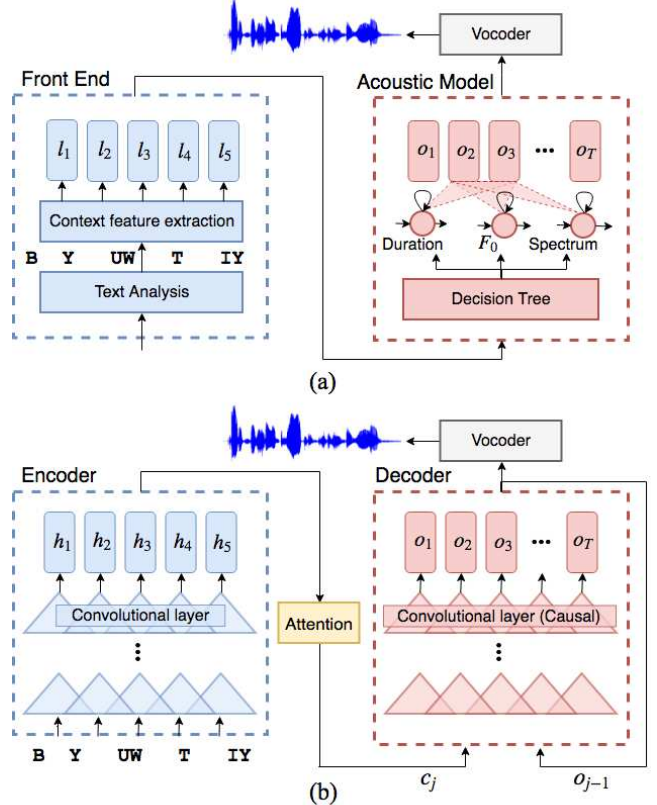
Vocoder

Front End

Acoustic Model

$l_1$ $l_2$ $l_3$ $l_4$ $l_5$

Context feature extraction

B Y UW T IY

Text Analysis

$o_1$ $o_2$ $o_3$ ... $o_T$

Duration $F_0$ Spectrum

Decision Tree

(a)

Vocoder

Encoder

Decoder

$h_1$ $h_2$ $h_3$ $h_4$ $h_5$

Convolutional layer

Attention

$o_1$ $o_2$ $o_3$ ... $o_T$

Convolutional layer (Causal)

B Y UW T IY

$c_j$

$o_{j-1}$

(b)